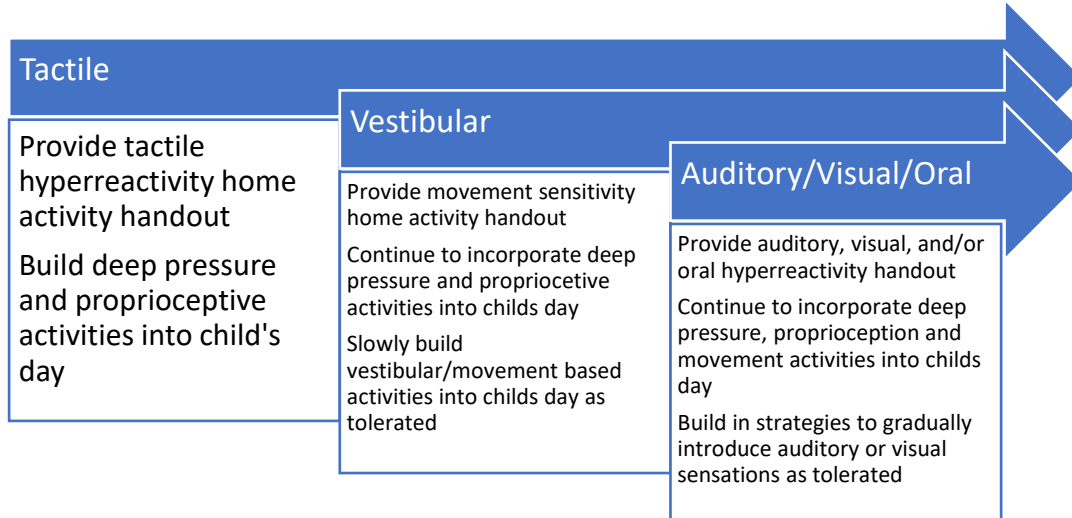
Tactile

Provide tactile hyperreactivity home activity handout

Build deep pressure and proprioceptive activities into child's day

Vestibular

Provide movement sensitivity home activity handout

Continue to incorporate deep pressure and propriocetive activities into childs day

Slowly build vestibular/movement based activities into childs day as tolerated

Auditory/Visual/Oral

Provide auditory, visual, and/or oral hyperreactivity handout

Continue to incorporate deep pressure, proprioception and movement activities into childs day

Build in strategies to gradually introduce auditory or visual sensations as tolerated